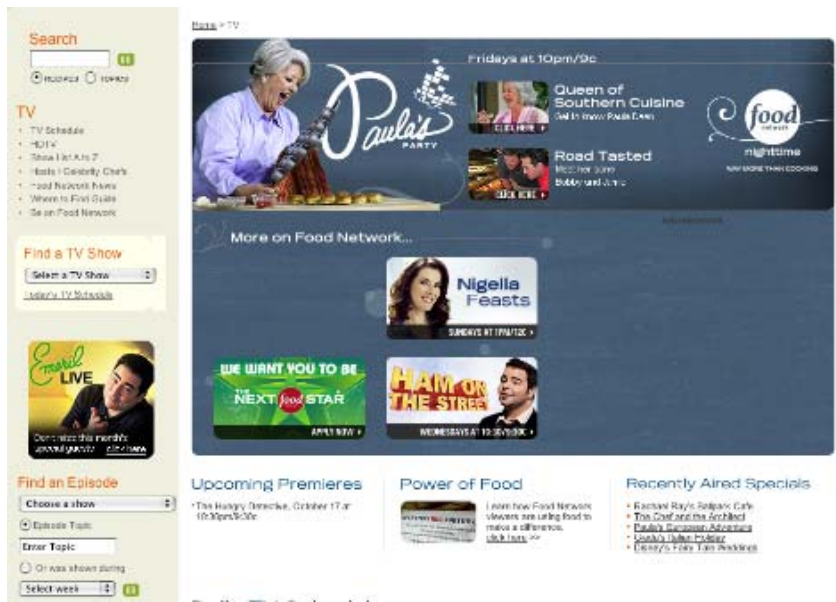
Home > TV

Search

Recipes Topics

TV

TV Schedule
HDTV
Show List A to Z
Hosts / Celebrity Chefs
Food Network News
Where to Find Guide
Be on Food Network

Find a TV Show

Select a TV Show

Today's TV Schedule

Emeril LIVE

Don't miss this month's special guests click here

Find an Episode

Choose a show

Episode Topic

Enter Topic

Or was shown during

Select week

Fridays at 10pm/9c

Paula's PARTY

Queen of Southern Cuisine
Get to know Paula Deen
CLICK HERE

Road Tasted
Meet her sons Bobby and Jamie
CLICK HERE

food network
nighttime
WAY MORE THAN COOKING

ADVERTISEMENT

More on Food Network...

Nigella Feasts
SUNDAYS AT 1PM/12C

WE WANT YOU TO BE THE NEXT food STAR
APPLY NOW

HAM ON THE STREET
WEDNESDAYS AT 10:30/9:30C

Upcoming Premieres

The Hungry Detective, October 17 at 10:30pm/9:30c

Power of Food

Learn how Food Network viewers are using food to make a difference. click here >>

Recently Aired Specials

Rachael Ray's Tailgate Cafe
The Chef and the Architect
Paula's European Adventure
Giada's Italian Holiday
Disney's Fairy Tale Weddings